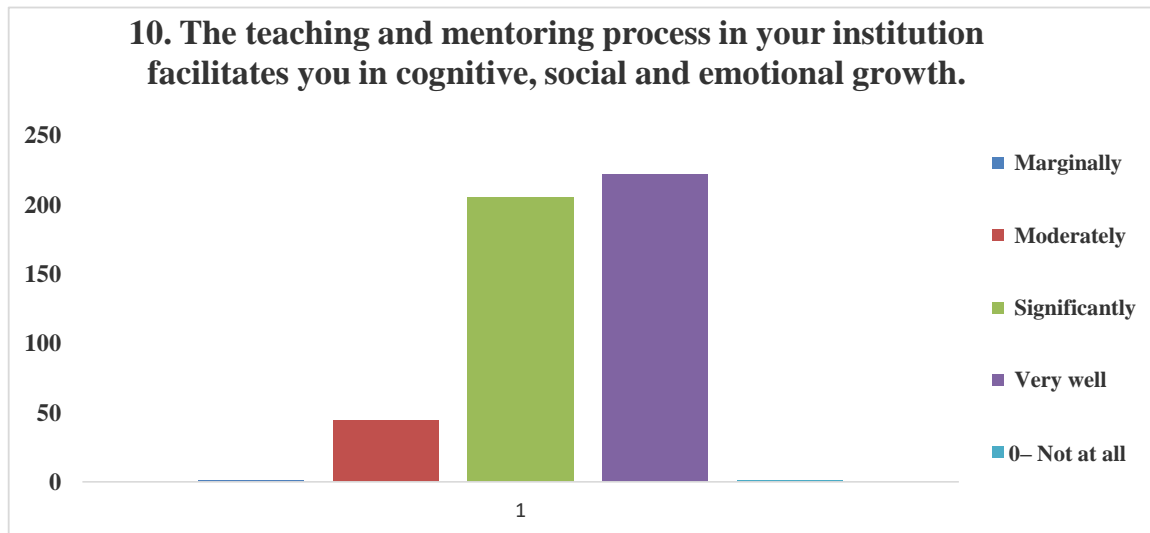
10. The teaching and mentoring process in your institution facilitates you in cognitive, social and emotional growth.

250
200
150
100
50
0

1

Marginally
Moderately
Significantly
Very well
0– Not at all